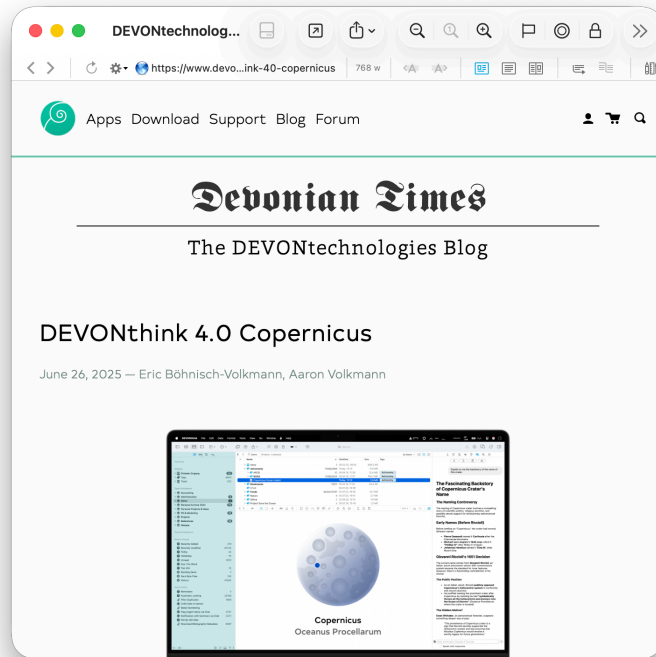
DEVONtechnolog...

https://www.devo...ink-40-copernicus

768 w

Apps Download Support Blog Forum

Devonian Times

The DEVONtechnologies Blog

DEVONthink 4.0 Copernicus

June 26, 2025 — Eric Böhnisch-Volkmann, Aaron Volkmann

The Fascinating Backstory of Copernicus Crater's Name

Copernicus
Oceanus Procellarum